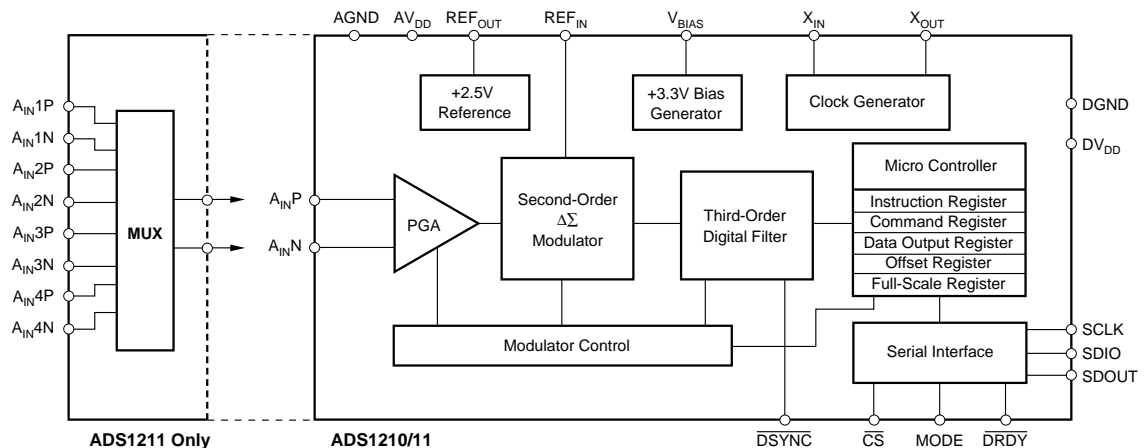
AGND $AV_{DD}$ $REF_{OUT}$ $REF_{IN}$ $V_{BIAS}$ $X_{IN}$ $X_{OUT}$

+2.5V Reference

+3.3V Bias Generator

Clock Generator

DGND

$DV_{DD}$

$A_{IN}1P$
$A_{IN}1N$
$A_{IN}2P$
$A_{IN}2N$
$A_{IN}3P$
$A_{IN}3N$
$A_{IN}4P$
$A_{IN}4N$

MUX

$A_{IN}P$
$A_{IN}N$

PGA

Second-Order $\Delta\Sigma$ Modulator

Third-Order Digital Filter

Micro Controller

Instruction Register
Command Register
Data Output Register
Offset Register
Full-Scale Register

Modulator Control

Serial Interface

SCLK
SDIO
SDOUT

ADS1211 Only

ADS1210/11

$\overline{DSYNC}$ $\overline{CS}$ MODE $\overline{DRDY}$